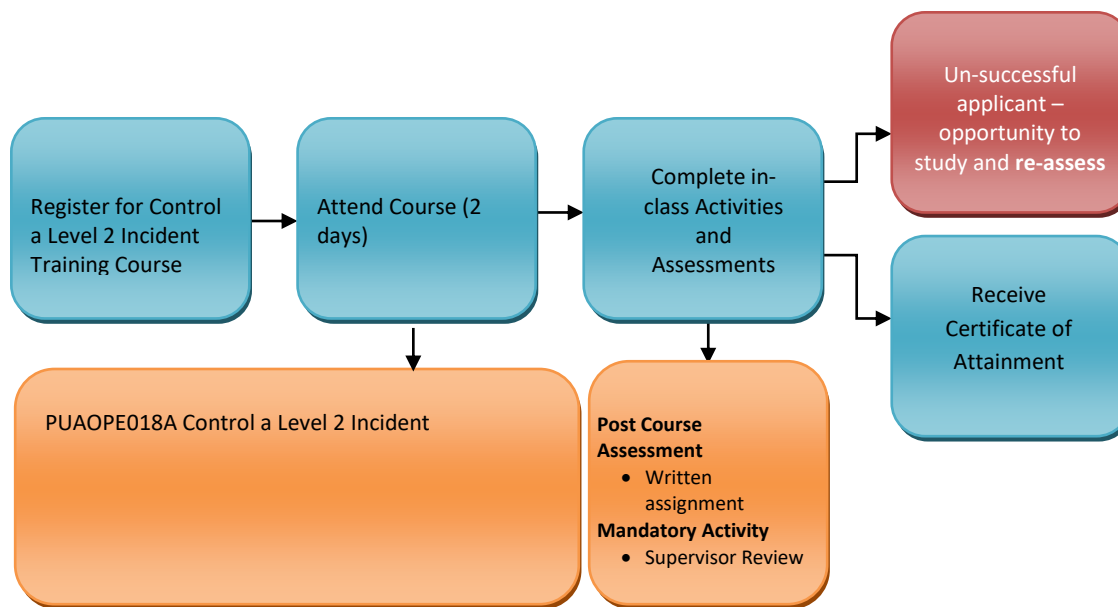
Register for Control a Level 2 Incident Training Course

Attend Course (2 days)

Complete in-class Activities and Assessments

Un-successful applicant – opportunity to study and **re-assess**

Receive Certificate of Attainment

PUAOPE018A Control a Level 2 Incident

**Post Course Assessment**
- Written assignment

**Mandatory Activity**
- Supervisor Review